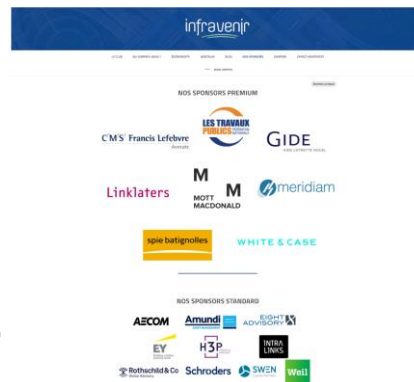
infravenir

NOS SPONSORS PREMIUM

LES TRAVAUX PUBLICS

C'M'S' Francis Lefebvre Avocats

GIDE

Linklaters

M M MOTT MACDONALD

meridiam

spie batignolles

WHITE & CASE

NOS SPONSORS STANDARD

AECOM

Amundi

EIGHT ADVISORY

EY

H3P

INTRALINKS

Rothschild & Co

Schroders

SWEN

Weil